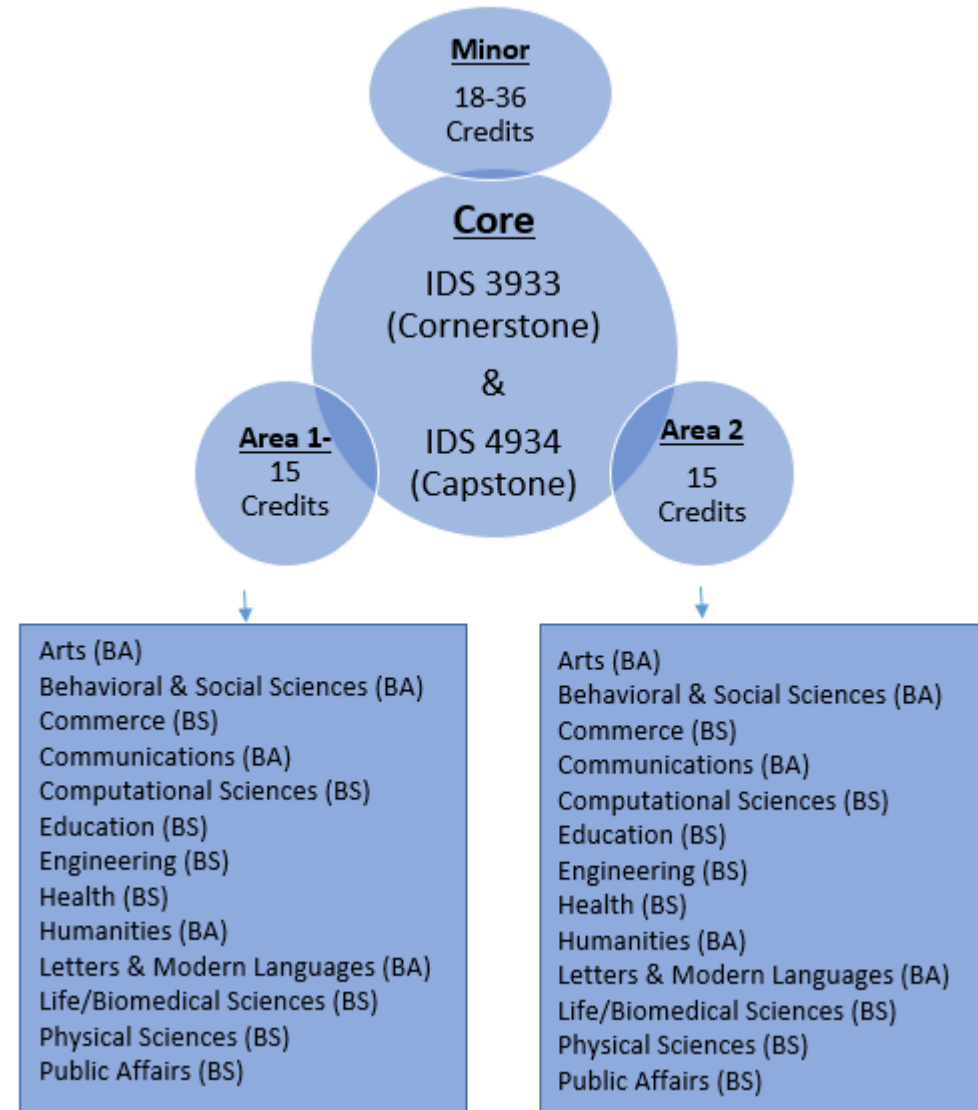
Minor
18-36 Credits

Core
IDS 3933 (Cornerstone)
&
IDS 4934 (Capstone)

Area 1-
15 Credits

Area 2
15 Credits

Arts (BA)
Behavioral & Social Sciences (BA)
Commerce (BS)
Communications (BA)
Computational Sciences (BS)
Education (BS)
Engineering (BS)
Health (BS)
Humanities (BA)
Letters & Modern Languages (BA)
Life/Biomedical Sciences (BS)
Physical Sciences (BS)
Public Affairs (BS)

Arts (BA)
Behavioral & Social Sciences (BA)
Commerce (BS)
Communications (BA)
Computational Sciences (BS)
Education (BS)
Engineering (BS)
Health (BS)
Humanities (BA)
Letters & Modern Languages (BA)
Life/Biomedical Sciences (BS)
Physical Sciences (BS)
Public Affairs (BS)